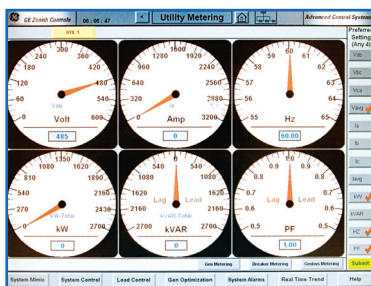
GE Zenith Controls 06 : 06 : 47 Utility Metering Advanced Control Systems

UTIL 1

Preferred Setting (Any 4)

Vab
Vbc
Vca
Vavg
Ia
Ib
Ic
Iavg
kW
kVAR
Hz
PF
Submit

240 300 360
180 420
120 480
60 540
0 600
Vab
Volt
485

960 1280 1600 1920 2240
640 2560
320 2880
0 3200
Ia
Amp
0

58 59 60 61 62
57 63
56 64
55 65
Hz
60.00

1080 1350 1620
810 1890
540 2160
270 2430
0 2700
kW Total
kW
0

270 540 810
540 1080
1080 1620
1620 2160
2160 2700
Lag Lead
kVAR-Total
kVAR
0

0.9 1.0 0.9
0.8 0.8
0.7 0.7
0.6 0.6
0.5 0.5
Lag Lead
PF
1.00

Gen Metering Breaker Metering Genlove Metering Utility Metering

System Mimic System Control Load Control Gen Optimization System Alarms Real Time Trend Help